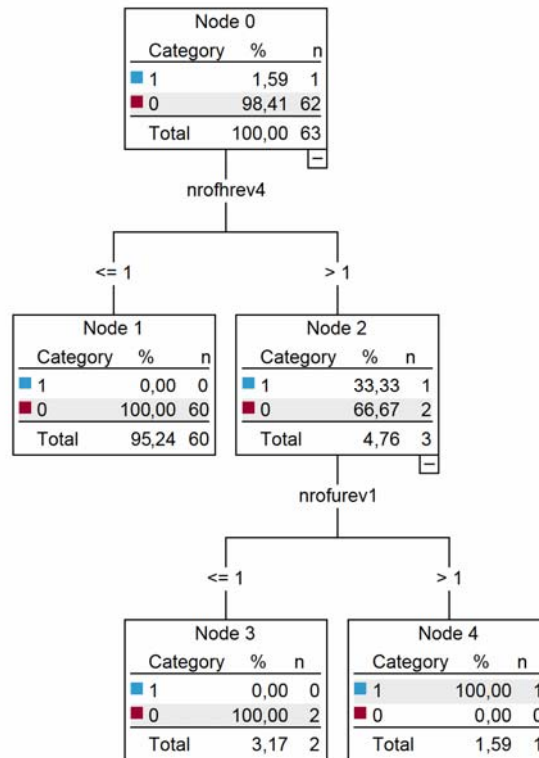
Node 0

| Category | % | n |
|---|---|---|
| 1 | 1,59 | 1 |
| 0 | 98,41 | 62 |
| Total | 100,00 | 63 |

−

nrofhrev4

<= 1

> 1

Node 1

| Category | % | n |
|---|---|---|
| 1 | 0,00 | 0 |
| 0 | 100,00 | 60 |
| Total | 95,24 | 60 |

Node 2

| Category | % | n |
|---|---|---|
| 1 | 33,33 | 1 |
| 0 | 66,67 | 2 |
| Total | 4,76 | 3 |

−

nrofurev1

<= 1

> 1

Node 3

| Category | % | n |
|---|---|---|
| 1 | 0,00 | 0 |
| 0 | 100,00 | 2 |
| Total | 3,17 | 2 |

Node 4

| Category | % | n |
|---|---|---|
| 1 | 100,00 | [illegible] |
| 0 | 0,00 | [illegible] |
| Total | 1,59 | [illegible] |